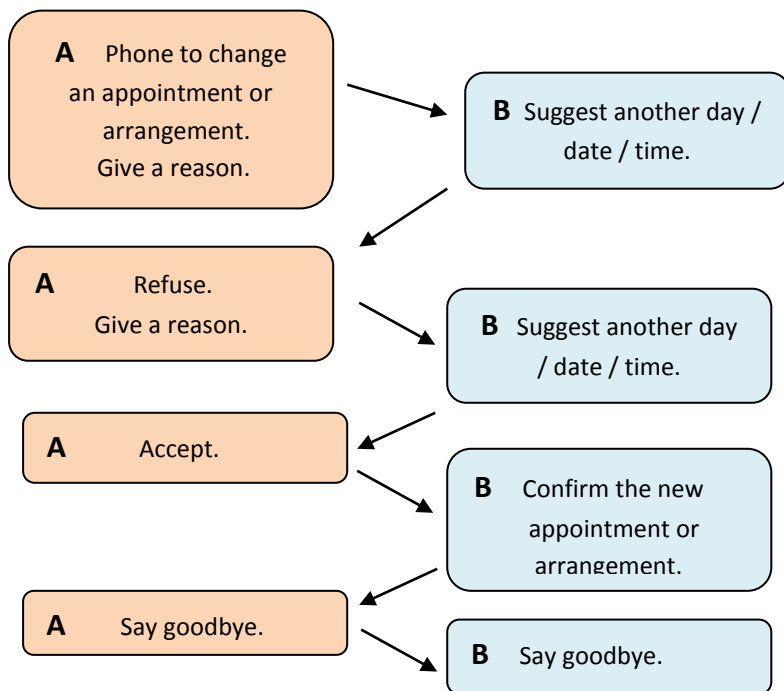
**A** Phone to change an appointment or arrangement. Give a reason.

**B** Suggest another day / date / time.

**A** Refuse. Give a reason.

**B** Suggest another day / date / time.

**A** Accept.

**B** Confirm the new appointment or arrangement.

**A** Say goodbye.

**B** Say goodbye.